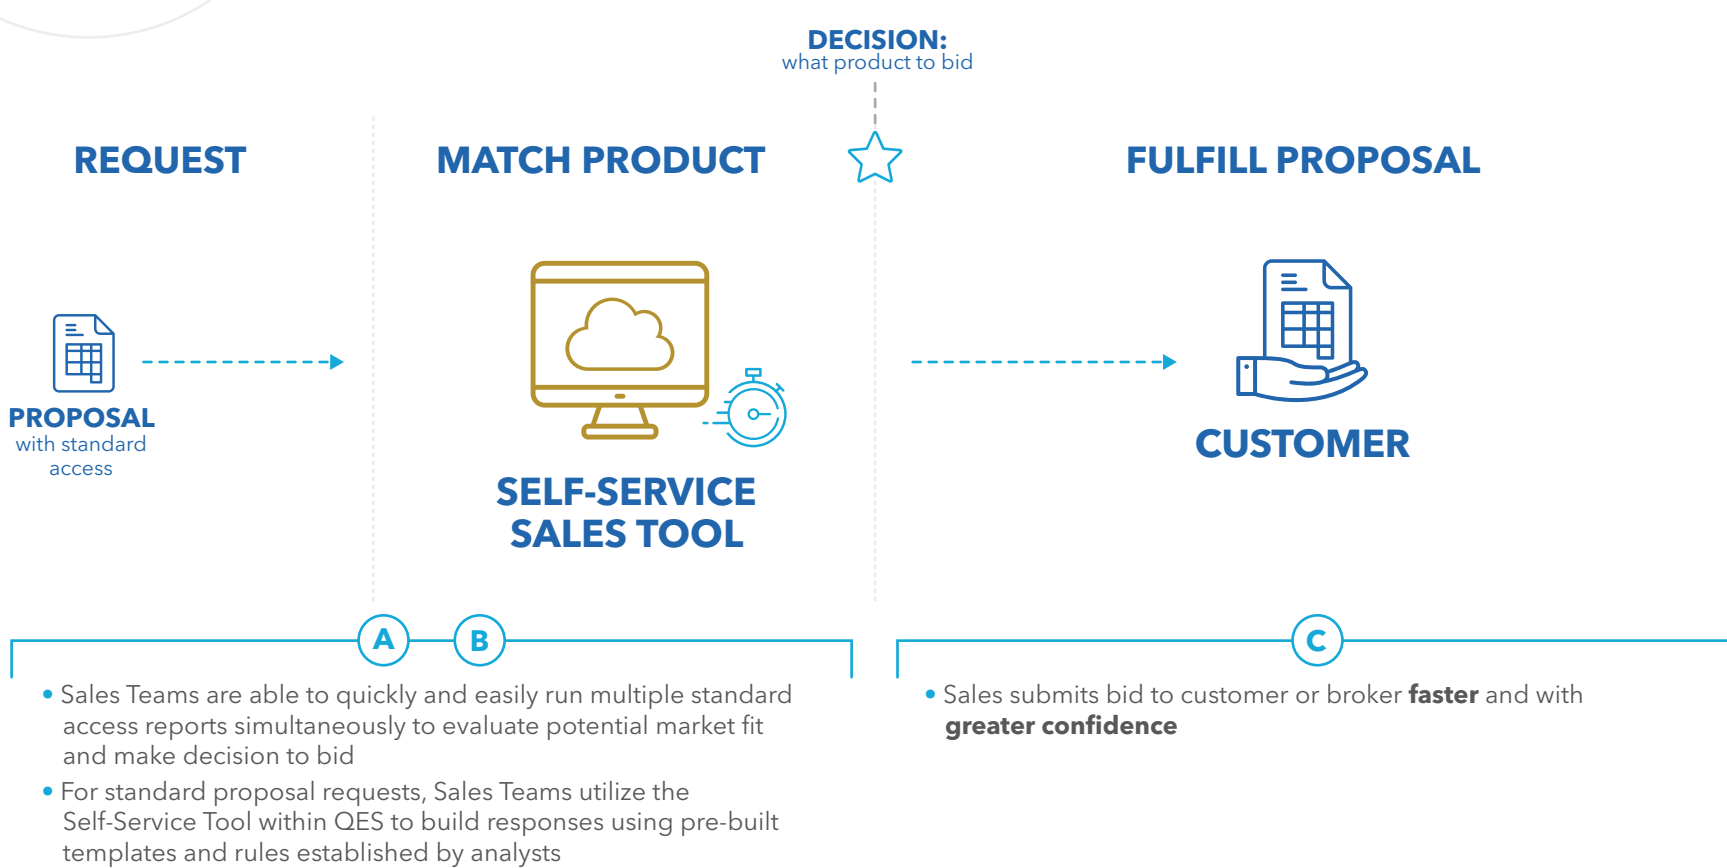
DECISION:
what product to bid

REQUEST

MATCH PRODUCT

FULFILL PROPOSAL

PROPOSAL
with standard access

SELF-SERVICE SALES TOOL

CUSTOMER

A

B

C

• Sales Teams are able to quickly and easily run multiple standard access reports simultaneously to evaluate potential market fit and make decision to bid

• For standard proposal requests, Sales Teams utilize the Self-Service Tool within QES to build responses using pre-built templates and rules established by analysts

• Sales submits bid to customer or broker **faster** and with **greater confidence**